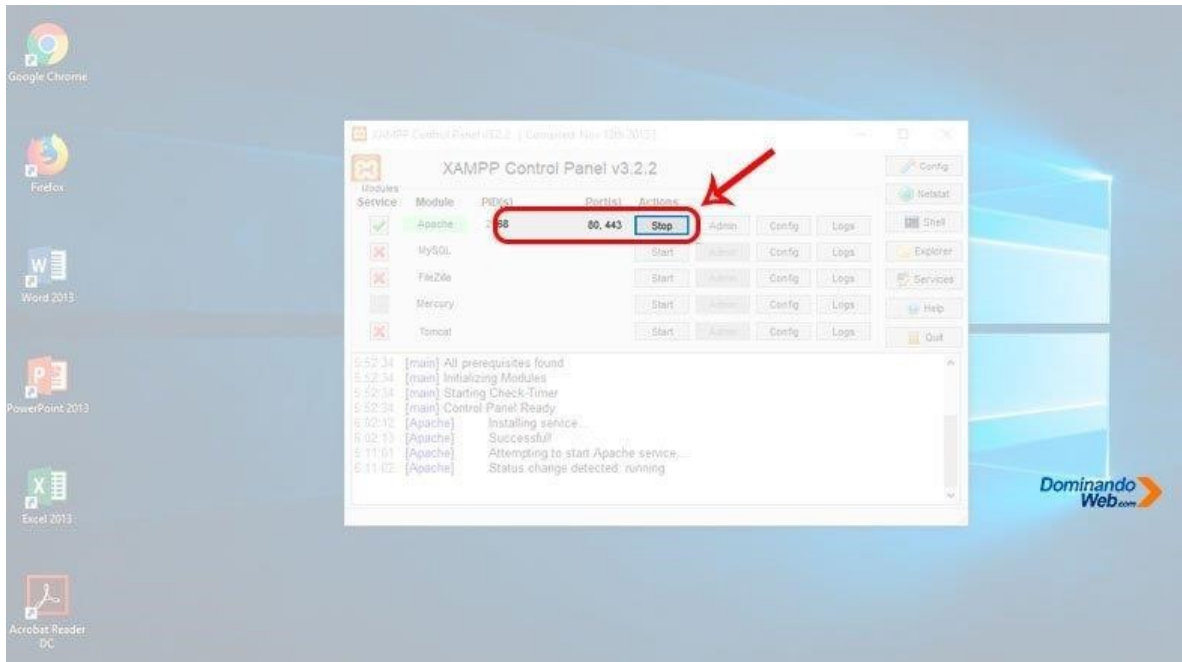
Google Chrome

Firefox

Word 2013

PowerPoint 2013

Excel 2013

Acrobat Reader DC

XAMPP Control Panel v3.2.2 [ Compiled: Nov 12th 2015 ]

XAMPP Control Panel v3.2.2

Modules
Service Module PID(s) Port(s) Actions

| Module | PID(s) | Port(s) | Actions | | | |
|---|---|---|---|---|---|---|
| Apache | 2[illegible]68 | 80, 443 | Stop | Admin | Config | Logs |
| MySQL | | | Start | Admin | Config | Logs |
| FileZilla | | | Start | Admin | Config | Logs |
| Mercury | | | Start | Admin | Config | Logs |
| Tomcat | | | Start | Admin | Config | Logs |

Config
Netstat
Shell
Explorer
Services
Help
Quit

5:52:34 [main] All prerequisites found
5:52:34 [main] Initializing Modules
5:52:34 [main] Starting Check-Timer
5:52:34 [main] Control Panel Ready
6:02:12 [Apache] Installing service...
6:02:13 [Apache] Successful!
6:11:01 [Apache] Attempting to start Apache service...
6:11:02 [Apache] Status change detected: running

Dominando Web.com